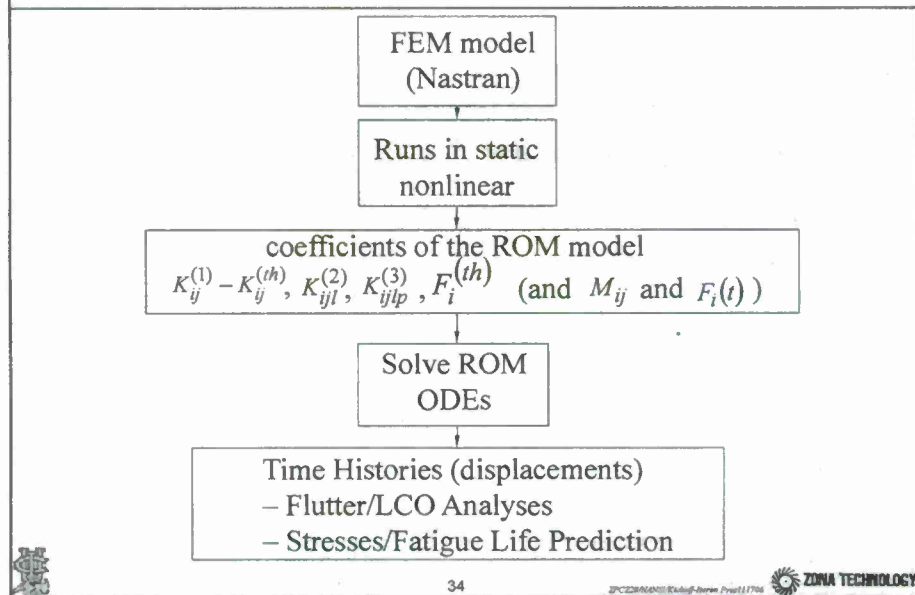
FEM model (Nastran)

Runs in static nonlinear

coefficients of the ROM model
$K_{ij}^{(1)} - K_{ij}^{(th)}$, $K_{ijl}^{(2)}$, $K_{ijlp}^{(3)}$, $F_i^{(th)}$ (and $M_{ij}$ and $F_i(t)$ )

Solve ROM ODEs

Time Histories (displacements)
– Flutter/LCO Analyses
– Stresses/Fatigue Life Prediction

34

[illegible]

ZONA TECHNOLOGY